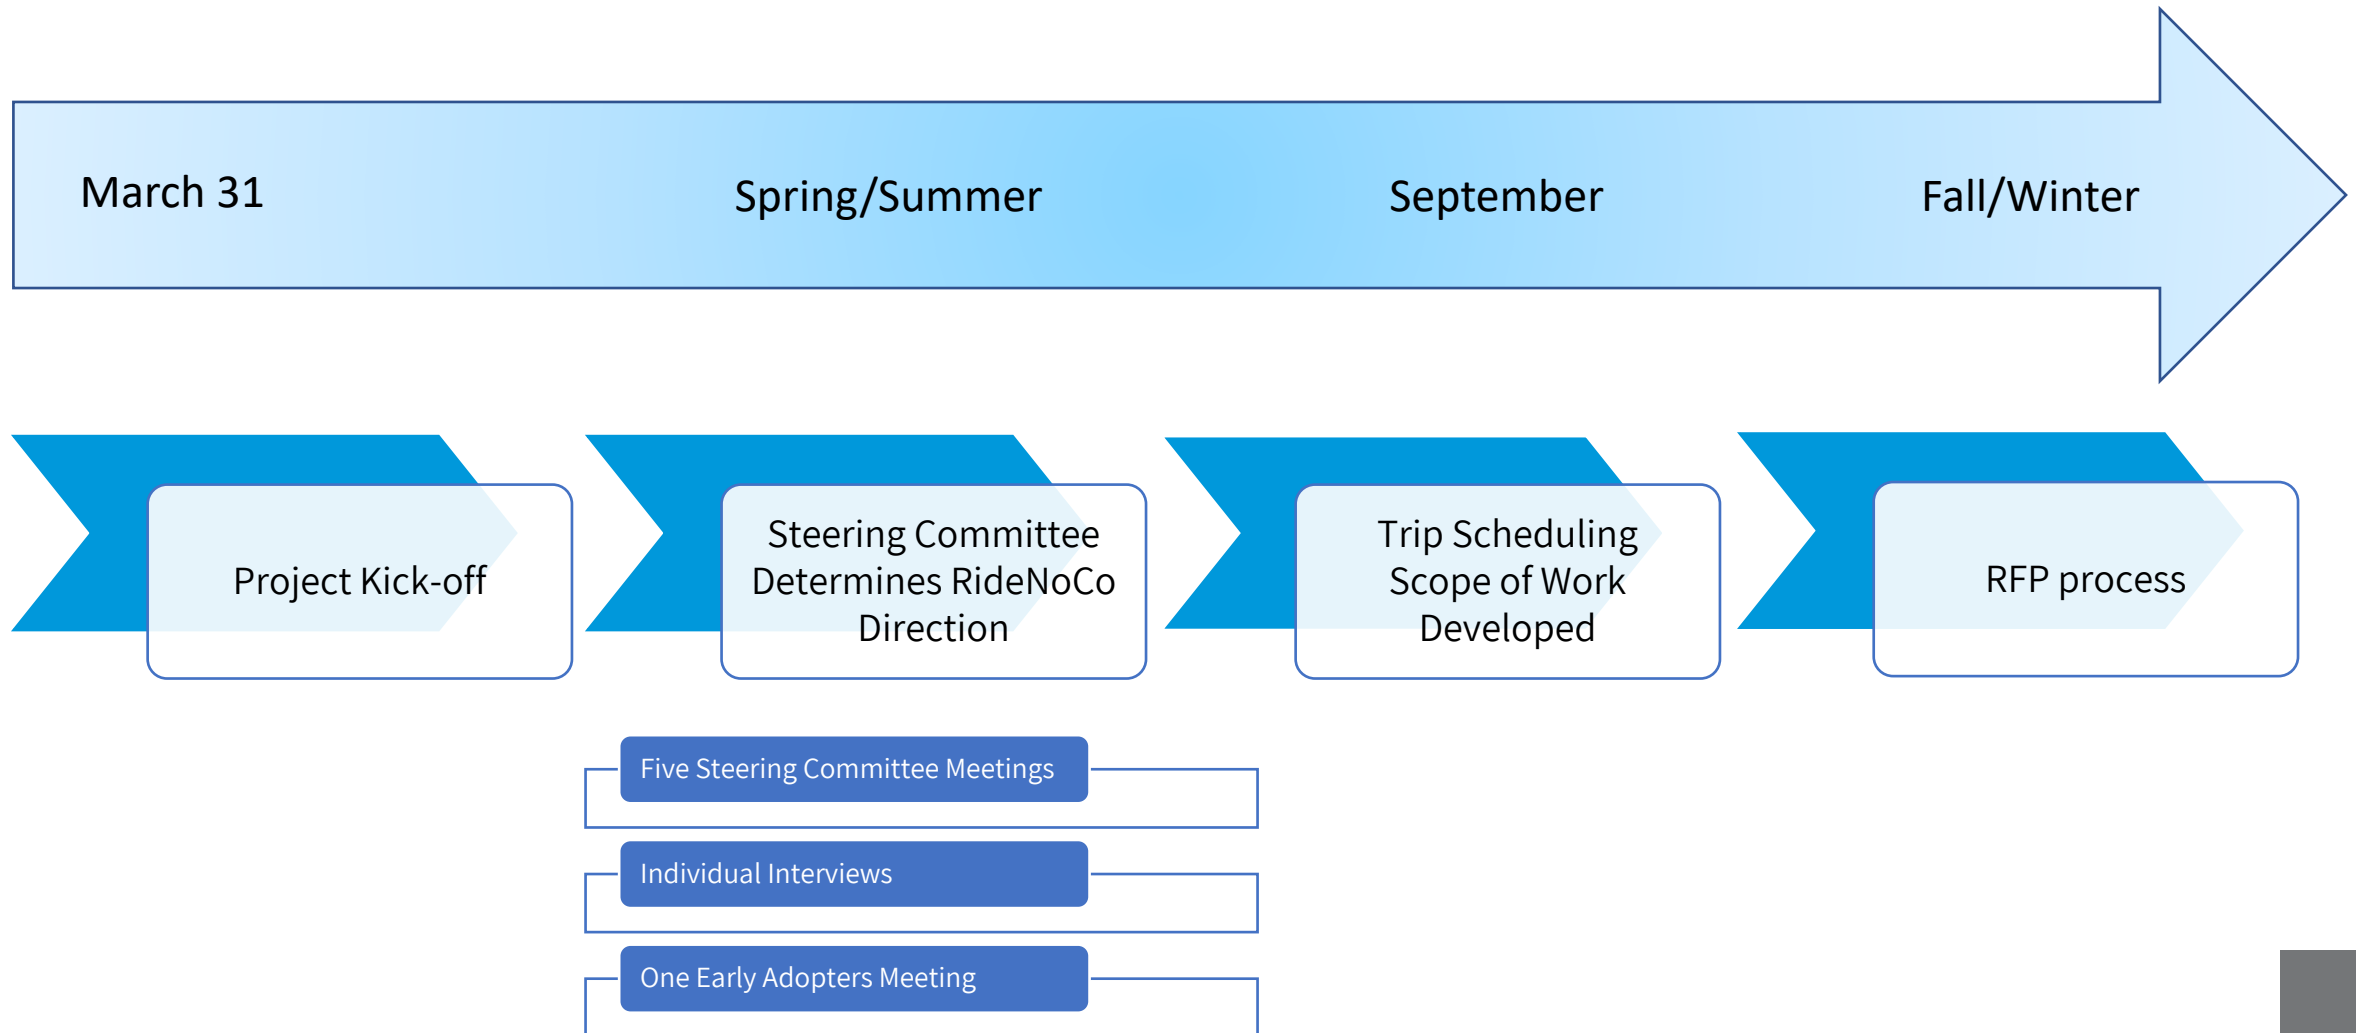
March 31

Spring/Summer

September

Fall/Winter

Project Kick-off

Steering Committee Determines RideNoCo Direction

Trip Scheduling Scope of Work Developed

RFP process

Five Steering Committee Meetings

Individual Interviews

One Early Adopters Meeting